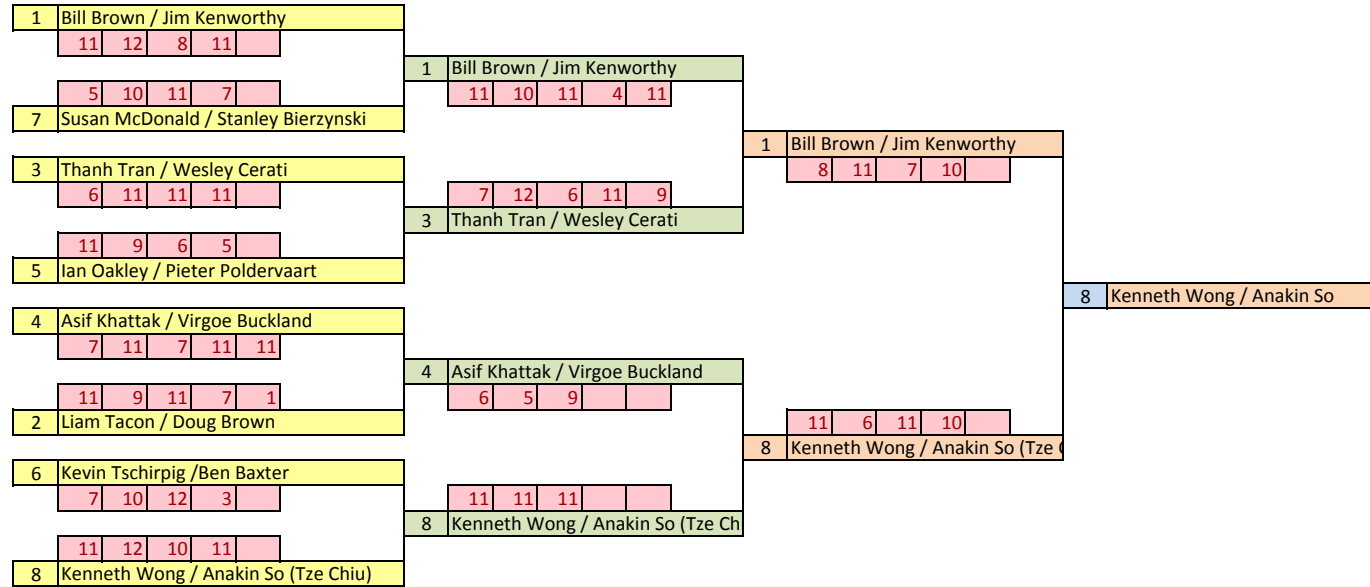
1 Bill Brown / Jim Kenworthy
11 12 8 11

5 10 11 7
7 Susan McDonald / Stanley Bierzynski

3 Thanh Tran / Wesley Cerati
6 11 11 11

11 9 6 5
5 Ian Oakley / Pieter Poldervaart

4 Asif Khattak / Virgoe Buckland
7 11 7 11 11

11 9 11 7 1
2 Liam Tacon / Doug Brown

6 Kevin Tschirpig /Ben Baxter
7 10 12 3

11 12 10 11
8 Kenneth Wong / Anakin So (Tze Chiu)

1 Bill Brown / Jim Kenworthy
11 10 11 4 11

7 12 6 11 9
3 Thanh Tran / Wesley Cerati

4 Asif Khattak / Virgoe Buckland
6 5 9

11 11 11
8 Kenneth Wong / Anakin So (Tze Ch

1 Bill Brown / Jim Kenworthy
8 11 7 10

11 6 11 10
8 Kenneth Wong / Anakin So (Tze C

8 Kenneth Wong / Anakin So